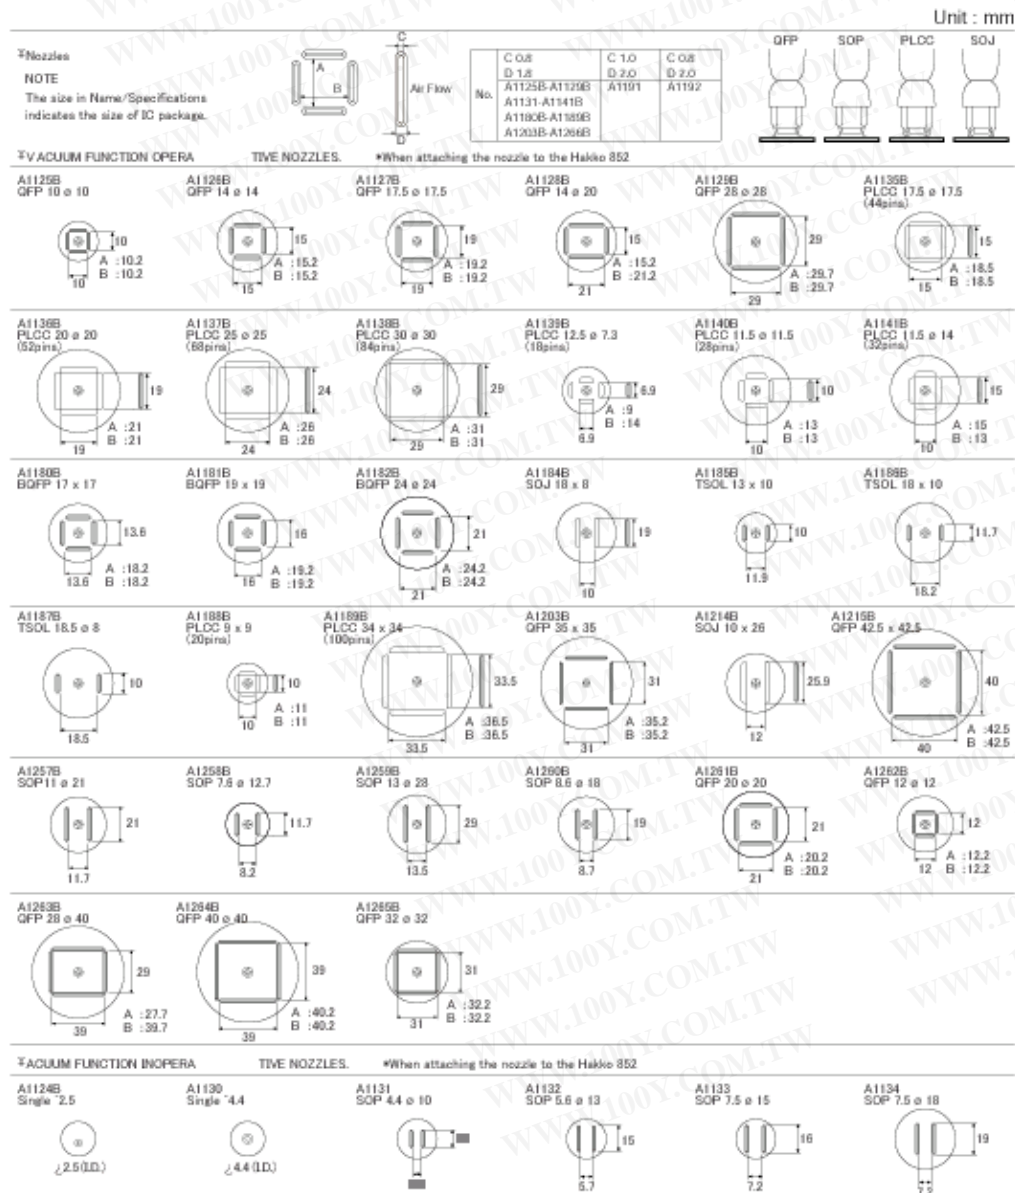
Unit : mm

¥Nozzles

NOTE
The size in Name/Specifications indicates the size of IC package.

A B C D Air Flow

| No. | C 0.8 D 1.8 | C 1.0 D 2.0 | C 0.8 D 2.0 |
|---|---|---|---|
| | A1125B-A1129B A1131-A1141B A1180B-A1189B A1203B-A1266B | A1191 | A1192 |

QFP SOP PLCC SOJ

¥VACUUM FUNCTION OPERA TIVE NOZZLES. *When attaching the nozzle to the Hakko 852

A1125B QFP 10 ø 10
10 10 A :10.2 B :10.2

A1126B QFP 14 ø 14
15 15 A :15.2 B :15.2

A1127B QFP 17.5 ø 17.5
19 19 A :19.2 B :19.2

A1128B QFP 14 ø 20
15 21 A :15.2 B :21.2

A1129B QFP 28 ø 28
29 29 A :29.7 B :29.7

A1135B PLCC 17.5 ø 17.5 (44pins)
15 15 A :18.5 B :18.5

A1136B PLCC 20 ø 20 (52pins)
19 19 A :21 B :21

A1137B PLCC 25 ø 25 (68pins)
24 24 A :26 B :26

A1138B PLCC 30 ø 30 (84pins)
29 29 A :31 B :31

A1139B PLCC 12.5 ø 7.3 (18pins)
6.9 6.9 A :9 B :14

A1140B PLCC 11.5 ø 11.5 (28pins)
10 10 A :13 B :13

A1141B PLCC 11.5 ø 14 (32pins)
15 10 A :15 B :13

A1180B BQFP 17 x 17
13.6 13.6 A :18.2 B :18.2

A1181B BQFP 19 x 19
16 16 A :19.2 B :19.2

A1182B BQFP 24 ø 24
21 21 A :24.2 B :24.2

A1184B SOJ 18 x 8
19 10

A1185B TSOL 13 x 10
10 11.9

A1186B TSOL 18 x 10
11.7 18.2

A1187B TSOL 18.5 ø 8
10 18.5

A1188B PLCC 9 x 9 (20pins)
10 10 A :11 B :11

A1189B PLCC 34 x 34 (100pins)
33.5 33.5 A :36.5 B :36.5

A1203B QFP 35 x 35
31 31 A :35.2 B :35.2

A1214B SOJ 10 x 26
25.9 12

A1215B QFP 42.5 x 42.5
40 40 A :42.5 B :42.5

A1257B SOP11 ø 21
21 11.7

A1258B SOP 7.6 ø 12.7
11.7 8.2

A1259B SOP 13 ø 28
29 13.5

A1260B SOP 8.6 ø 18
19 8.7

A1261B QFP 20 ø 20
21 21 A :20.2 B :20.2

A1262B QFP 12 ø 12
12 12 A :12.2 B :12.2

A1263B QFP 28 ø 40
29 39 A :27.7 B :39.7

A1264B QFP 40 ø 40
39 39 A :40.2 B :40.2

A1265B QFP 32 ø 32
31 31 A :32.2 B :32.2

¥ACUUM FUNCTION INOPERA TIVE NOZZLES. *When attaching the nozzle to the Hakko 852

A1124B Single ˙2.5
¿2.5(I.D.)

A1130 Single ˙4.4
¿4.4(I.D.)

A1131 SOP 4.4 ø 10

A1132 SOP 5.6 ø 13
15 5.7

A1133 SOP 7.5 ø 15
16 7.2

A1134 SOP 7.5 ø 18
19 7.5

WWW.100Y.COM.TW